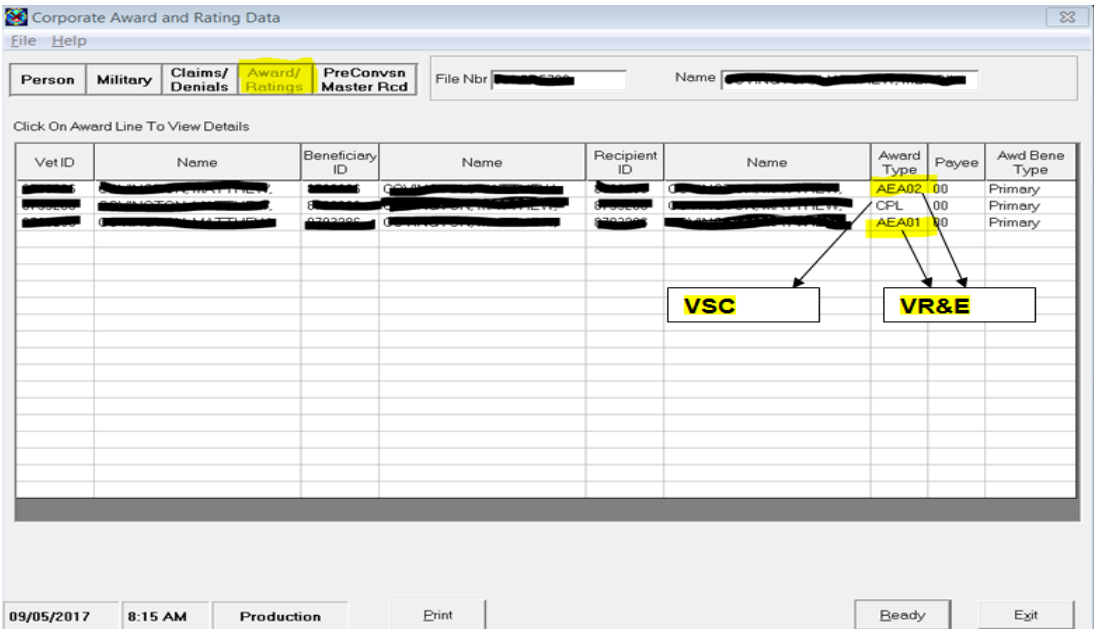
Corporate Award and Rating Data

File Help

Person | Military | Claims/ Denials | Award/ Ratings | PreConvsn Master Rcd

File Nbr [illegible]

Name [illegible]

Click On Award Line To View Details

| Vet ID | Name | Beneficiary ID | Name | Recipient ID | Name | Award Type | Payee | Awd Bene Type |
|---|---|---|---|---|---|---|---|---|
| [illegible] | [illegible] | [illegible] | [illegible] | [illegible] | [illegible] | AEA02 | 00 | Primary |
| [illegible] | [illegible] | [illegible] | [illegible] | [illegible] | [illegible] | CPL | 00 | Primary |
| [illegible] | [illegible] | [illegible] | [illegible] | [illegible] | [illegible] | AEA01 | 00 | Primary |

VSC

VR&E

09/05/2017 | 8:15 AM | Production | Print | Ready | Exit